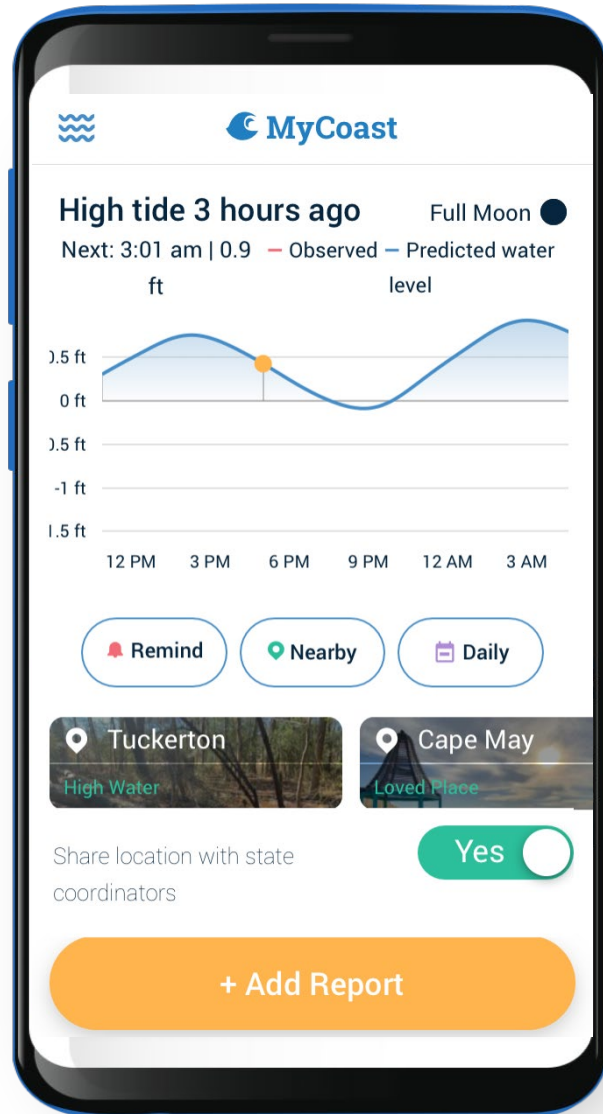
MyCoast

High tide 3 hours ago

Full Moon

Next: 3:01 am | 0.9 ft

– Observed – Predicted water level

).5 ft
0 ft
).5 ft
-1 ft
l.5 ft

12 PM 3 PM 6 PM 9 PM 12 AM 3 AM

Remind
Nearby
Daily

Tuckerton
High Water

Cape May
Loved Place

Share location with state coordinators

Yes

+ Add Report